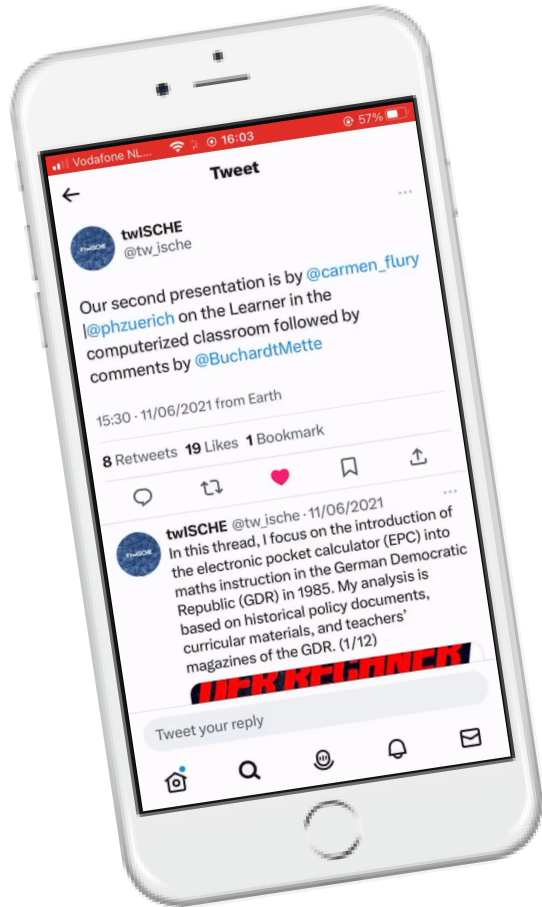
Vodafone NL 16:03 57%

Tweet

twISCHE
@tw_ische

Our second presentation is by @carmen_flury on the Learner in the l@phzuerich on the Learner in the computerized classroom followed by comments by @BuchardtMette

15:30 · 11/06/2021 from Earth

8 Retweets 19 Likes 1 Bookmark

twISCHE @tw_ische · 11/06/2021
In this thread, I focus on the introduction of the electronic pocket calculator (EPC) into maths instruction in the German Democratic Republic (GDR) in 1985. My analysis is based on historical policy documents, curricular materials, and teachers' magazines of the GDR. (1/12)

DER RECHNER

Tweet your reply